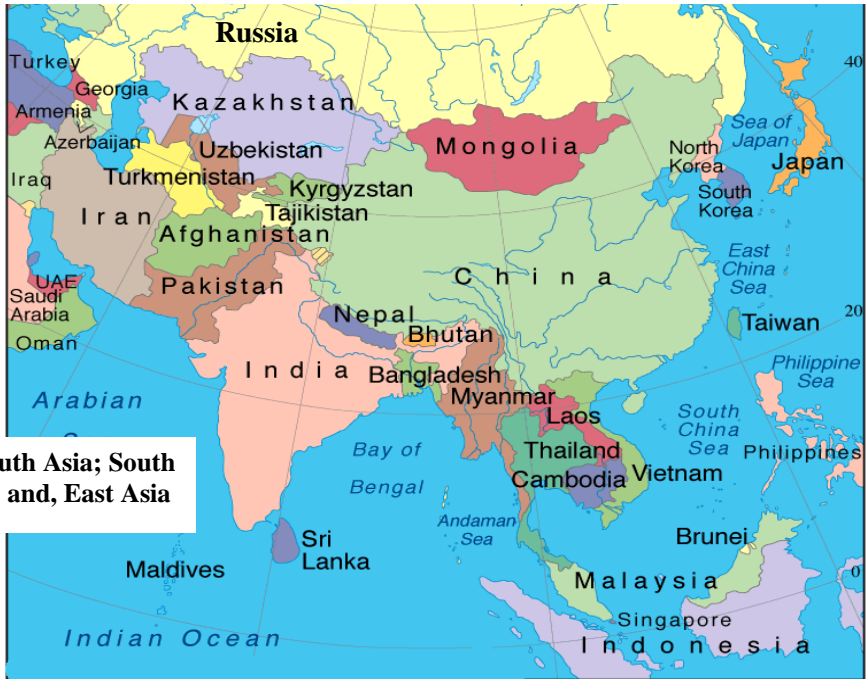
Russia
Turkey
Georgia
Armenia
Azerbaijan
Kazakhstan
Uzbekistan
Turkmenistan
Kyrgyzstan
Tajikistan
Mongolia
North Korea
South Korea
Sea of Japan
Japan
Iraq
Iran
Afghanistan
UAE
Saudi Arabia
Oman
Pakistan
China
East China Sea
Nepal
Bhutan
Taiwan
India
Bangladesh
Myanmar
Philippine Sea
Arabian
Laos
South China Sea
Thailand
Cambodia
Vietnam
Philippines
uth Asia; South
and, East Asia
Bay of
Bengal
Andaman Sea
Sri Lanka
Brunei
Maldives
Malaysia
Singapore
Indian Ocean
Indonesia
40
20
0